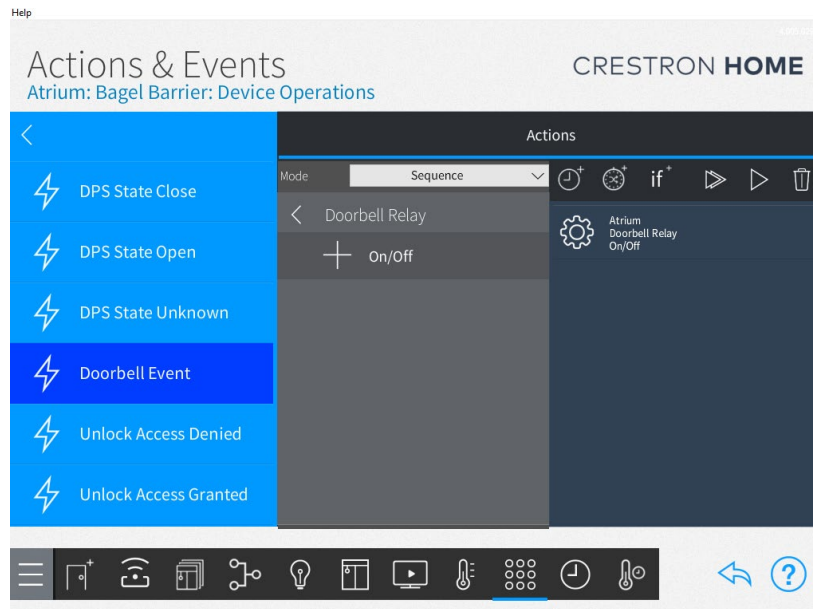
Help

Actions & Events
Atrium: Bagel Barrier: Device Operations

CRESTRON HOME

Actions

DPS State Close

DPS State Open

DPS State Unknown

Doorbell Event

Unlock Access Denied

Unlock Access Granted

Mode Sequence

Doorbell Relay

On/Off

if

Atrium
Doorbell Relay
On/Off